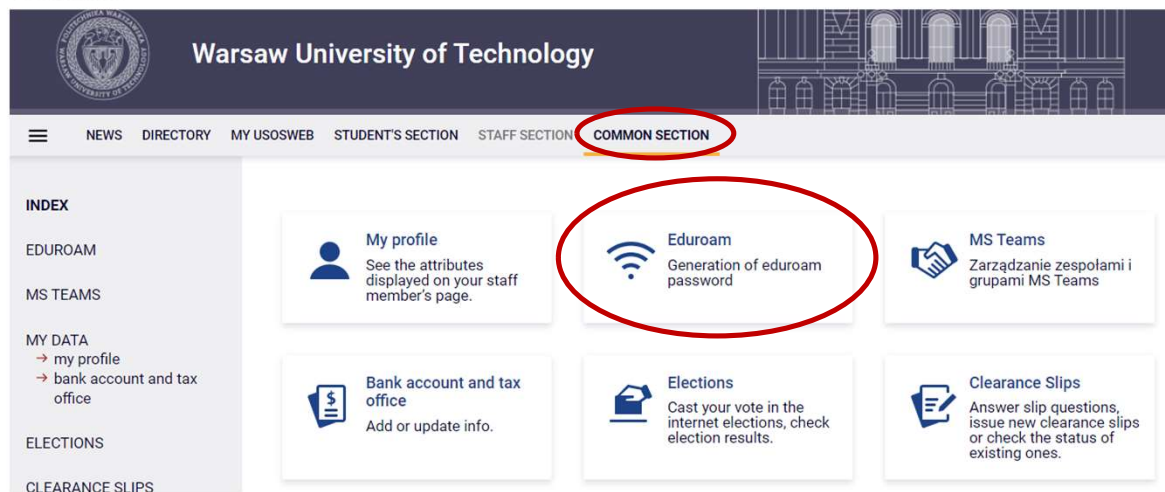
POLITECHNIKA WARSZAWSKA WARSAW UNIVERSITY OF TECHNOLOGY

Warsaw University of Technology

NEWS DIRECTORY MY USOSWEB STUDENT'S SECTION STAFF SECTION COMMON SECTION

INDEX

EDUROAM

MS TEAMS

MY DATA
→ my profile
→ bank account and tax office

ELECTIONS

CLEARANCE SLIPS

My profile
See the attributes displayed on your staff member's page.

Eduroam
Generation of eduroam password

MS Teams
Zarządzanie zespołami i grupami MS Teams

Bank account and tax office
Add or update info.

Elections
Cast your vote in the internet elections, check election results.

Clearance Slips
Answer slip questions, issue new clearance slips or check the status of existing ones.